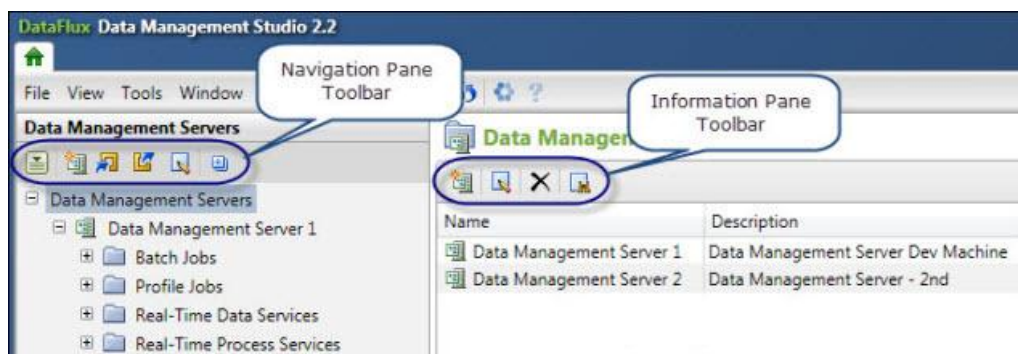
DataFlux Data Management Studio 2.2

Navigation Pane Toolbar

File View Tools Window

Data Management Servers

Information Pane Toolbar

Data Managem

Data Management Servers

Data Management Server 1

Batch Jobs

Profile Jobs

Real-Time Data Services

Real-Time Process Services

| Name | Description |
|---|---|
| Data Management Server 1 | Data Management Server Dev Machine |
| Data Management Server 2 | Data Management Server - 2nd |